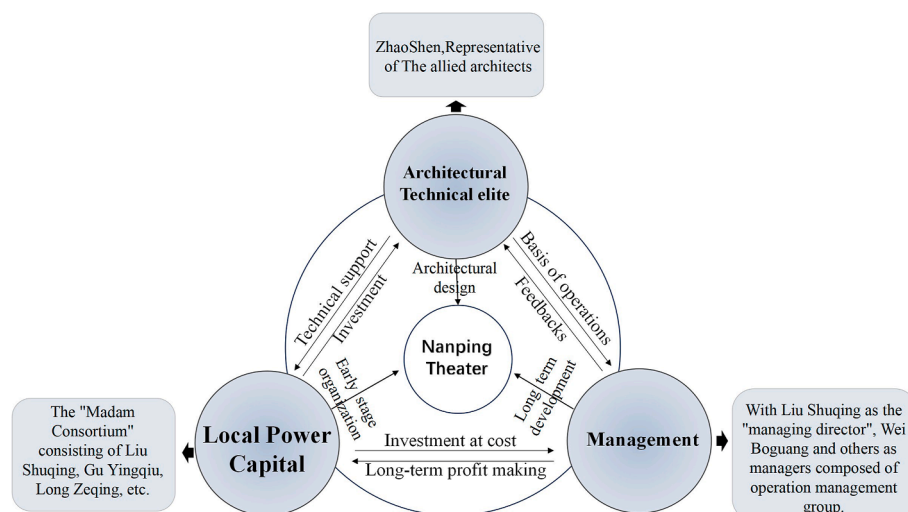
ZhaoShen,Representative of The allied architects

Architectural Technical elite

Technical support

Investment

Architectural design

Basis of operations

Feedbacks

Nanping Theater

Early stage organization

Long term development

The "Madam Consortium" consisting of Liu Shuqing, Gu Yingqiu, Long Zeqing, etc.

Local Power Capital

Investment at cost

Long-term profit making

Management

With Liu Shuqing as the "managing director", Wei Boguang and others as managers composed of operation management group.